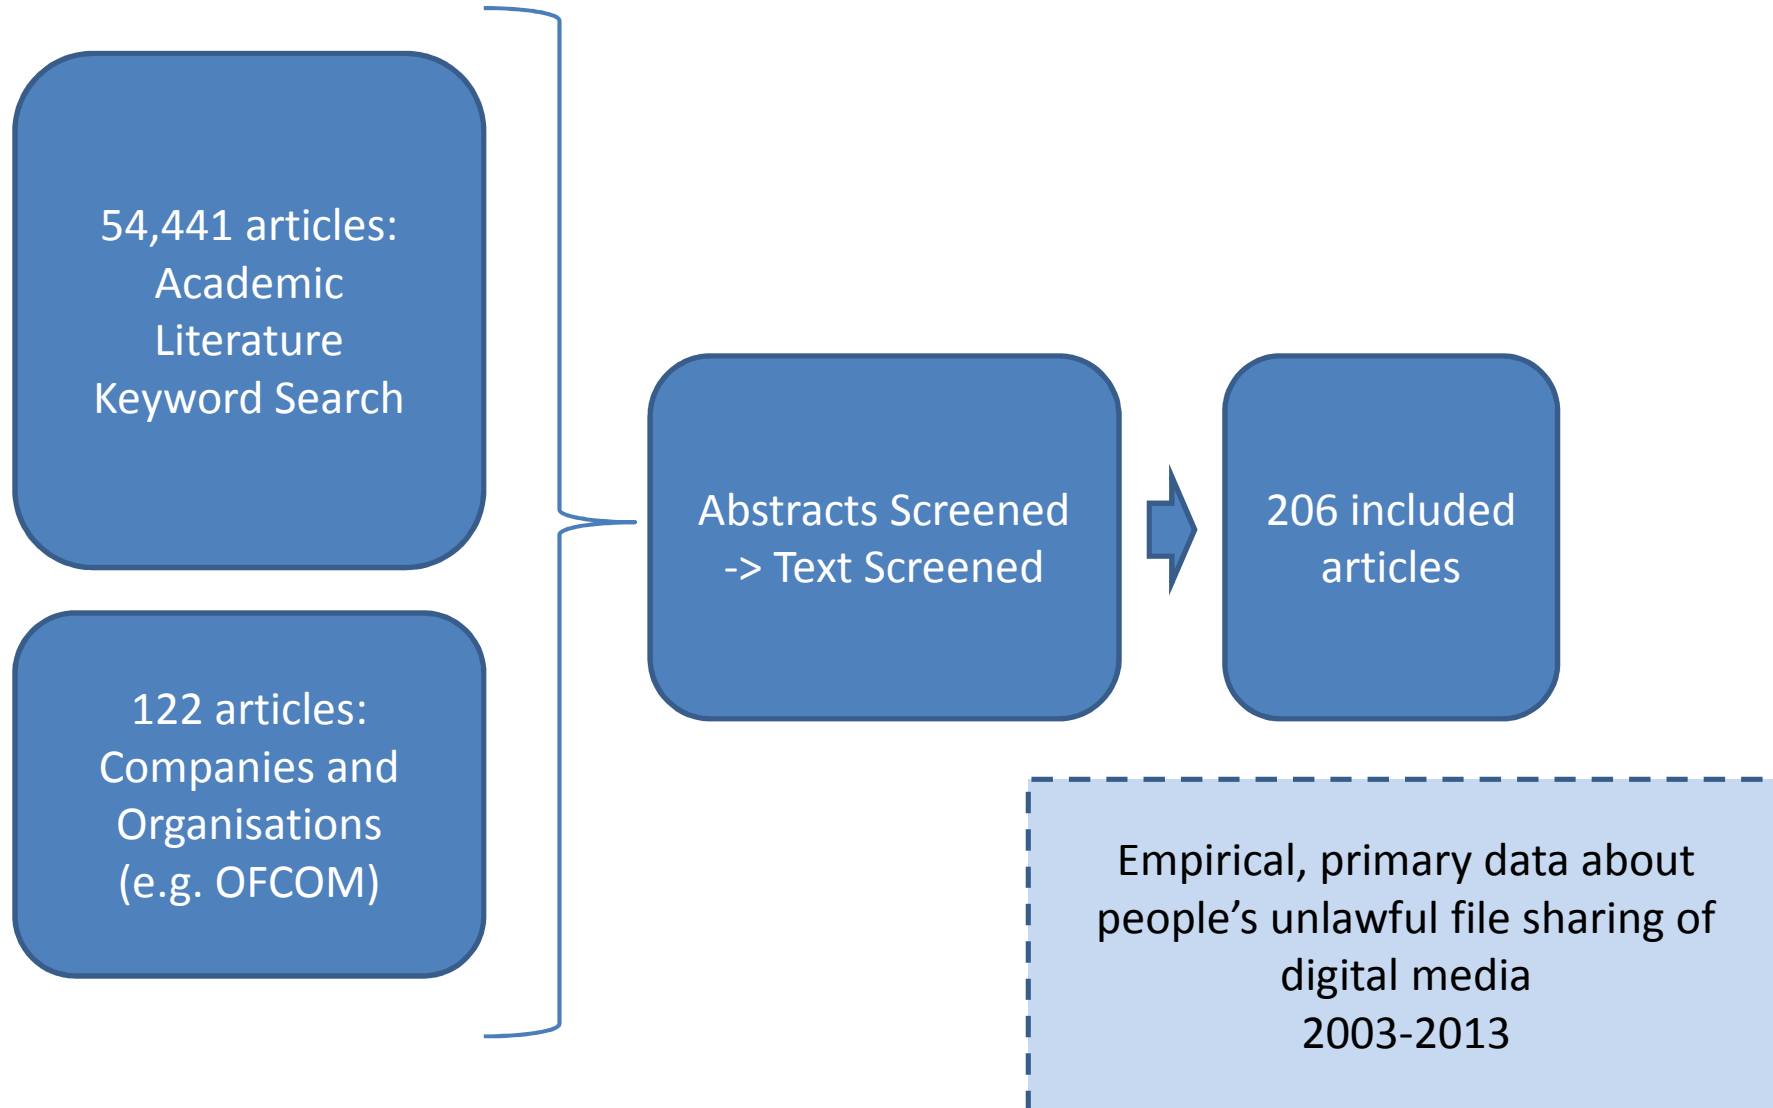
54,441 articles: Academic Literature Keyword Search

122 articles: Companies and Organisations (e.g. OFCOM)

Abstracts Screened -> Text Screened

206 included articles

Empirical, primary data about people’s unlawful file sharing of digital media 2003-2013